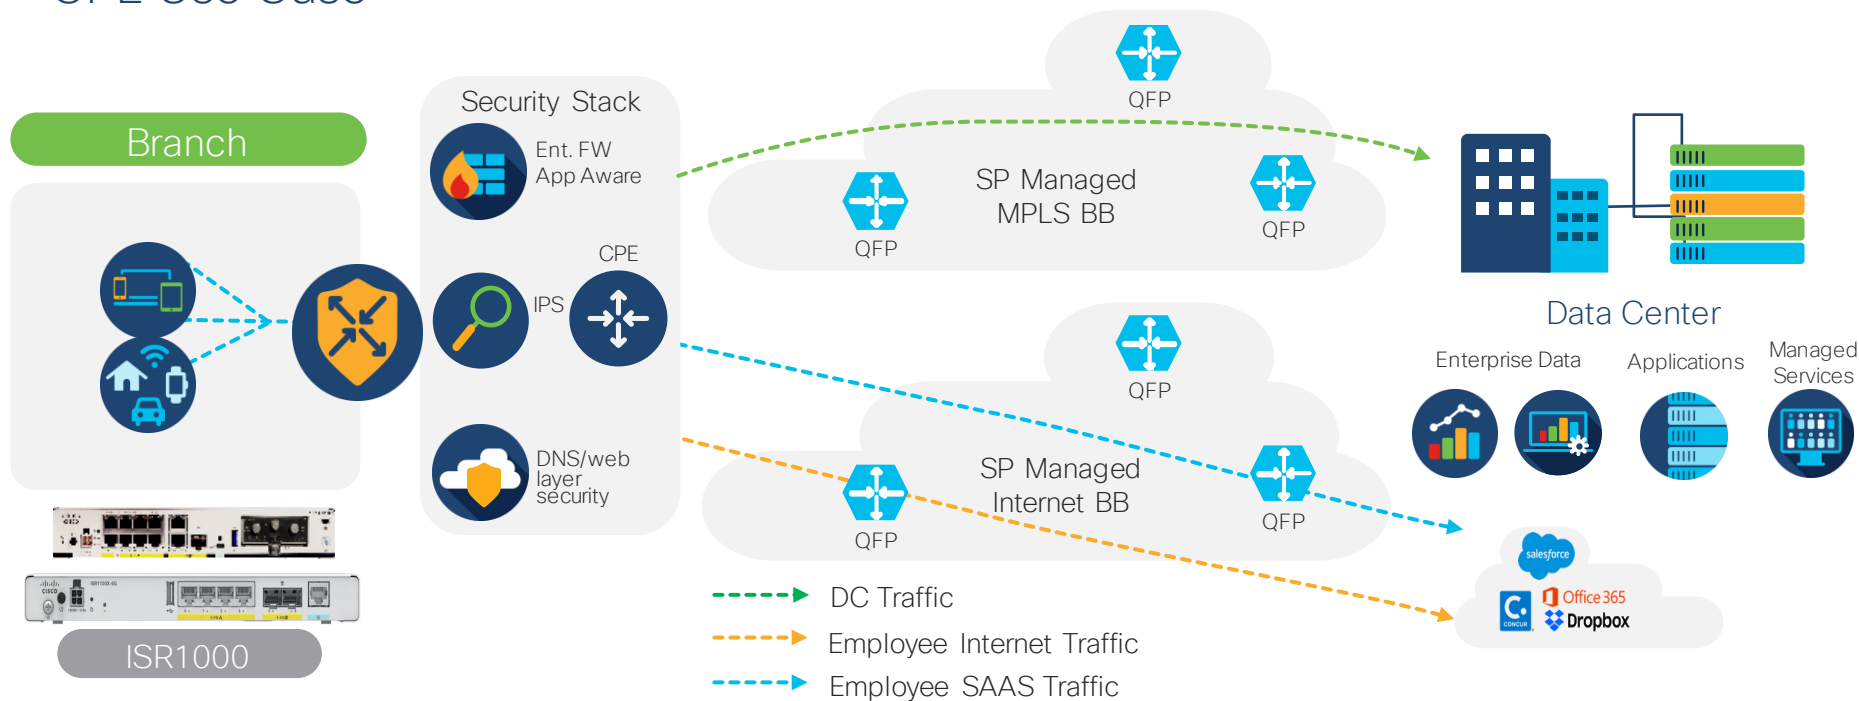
Branch

Security Stack

Ent. FW
App Aware

CPE

IPS

DNS/web layer security

ISR1000

QFP

SP Managed
MPLS BB

QFP

QFP

QFP

SP Managed
Internet BB

QFP

QFP

QFP

Data Center

Enterprise Data

Applications

Managed Services

salesforce

Office 365

Dropbox

CONCUR

DC Traffic

Employee Internet Traffic

Employee SAAS Traffic